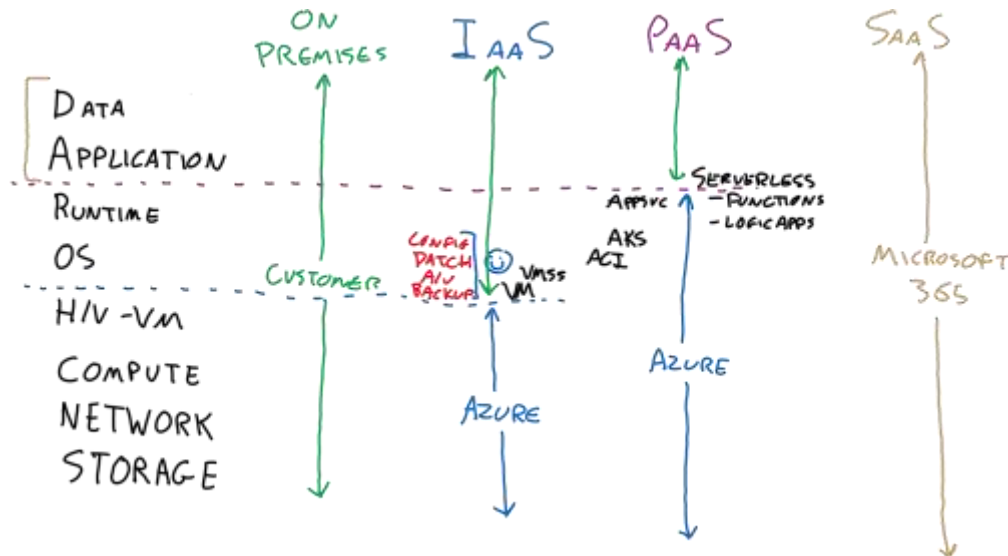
ON PREMISES

IAAS

PAAS

SAAS

DATA
APPLICATION

RUNTIME
OS

H/V-VM
COMPUTE
NETWORK
STORAGE

CUSTOMER

CONFIG
PATCH
A/V
BACKUP

VMSS
VM

AZURE

SERVERLESS
-FUNCTIONS
-LOGICAPPS

APPSVC

AKS
ACI

AZURE

MICROSOFT 365